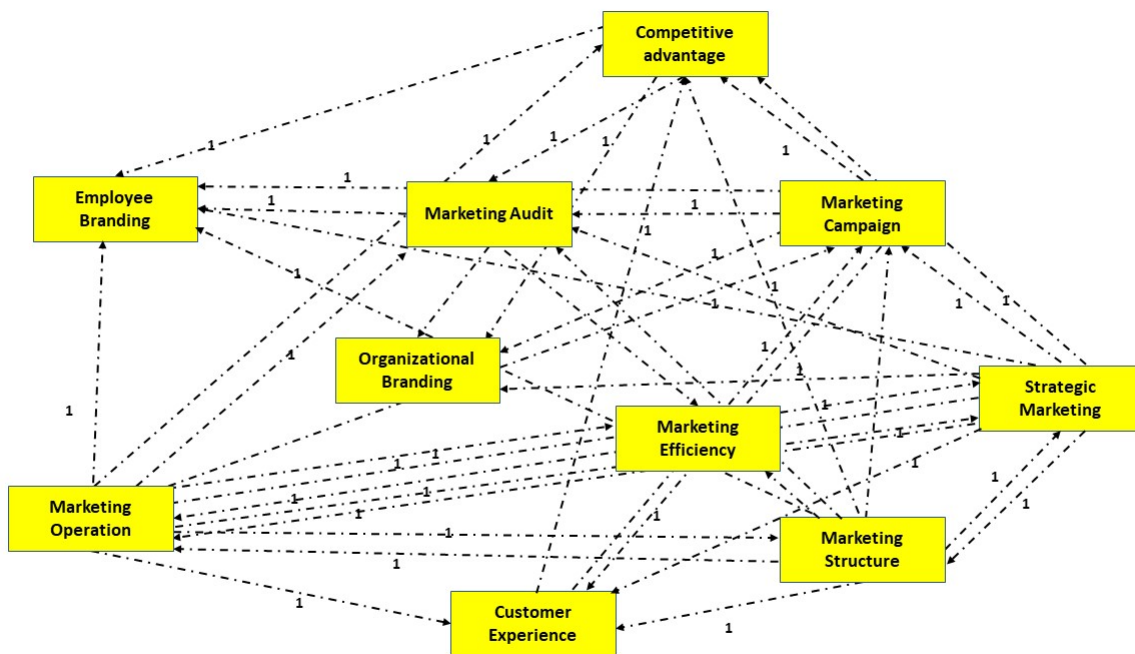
Competitive advantage

Employee Branding

Marketing Audit

Marketing Campaign

Organizational Branding

Marketing Efficiency

Strategic Marketing

Marketing Operation

Marketing Structure

Customer Experience

1
1
1
1
1
1
1
1
1
1
1
1
1
1
1
1
1
1
1
1
1
1
1
1
1
1
1
1
1
1
1
1
1
1
1